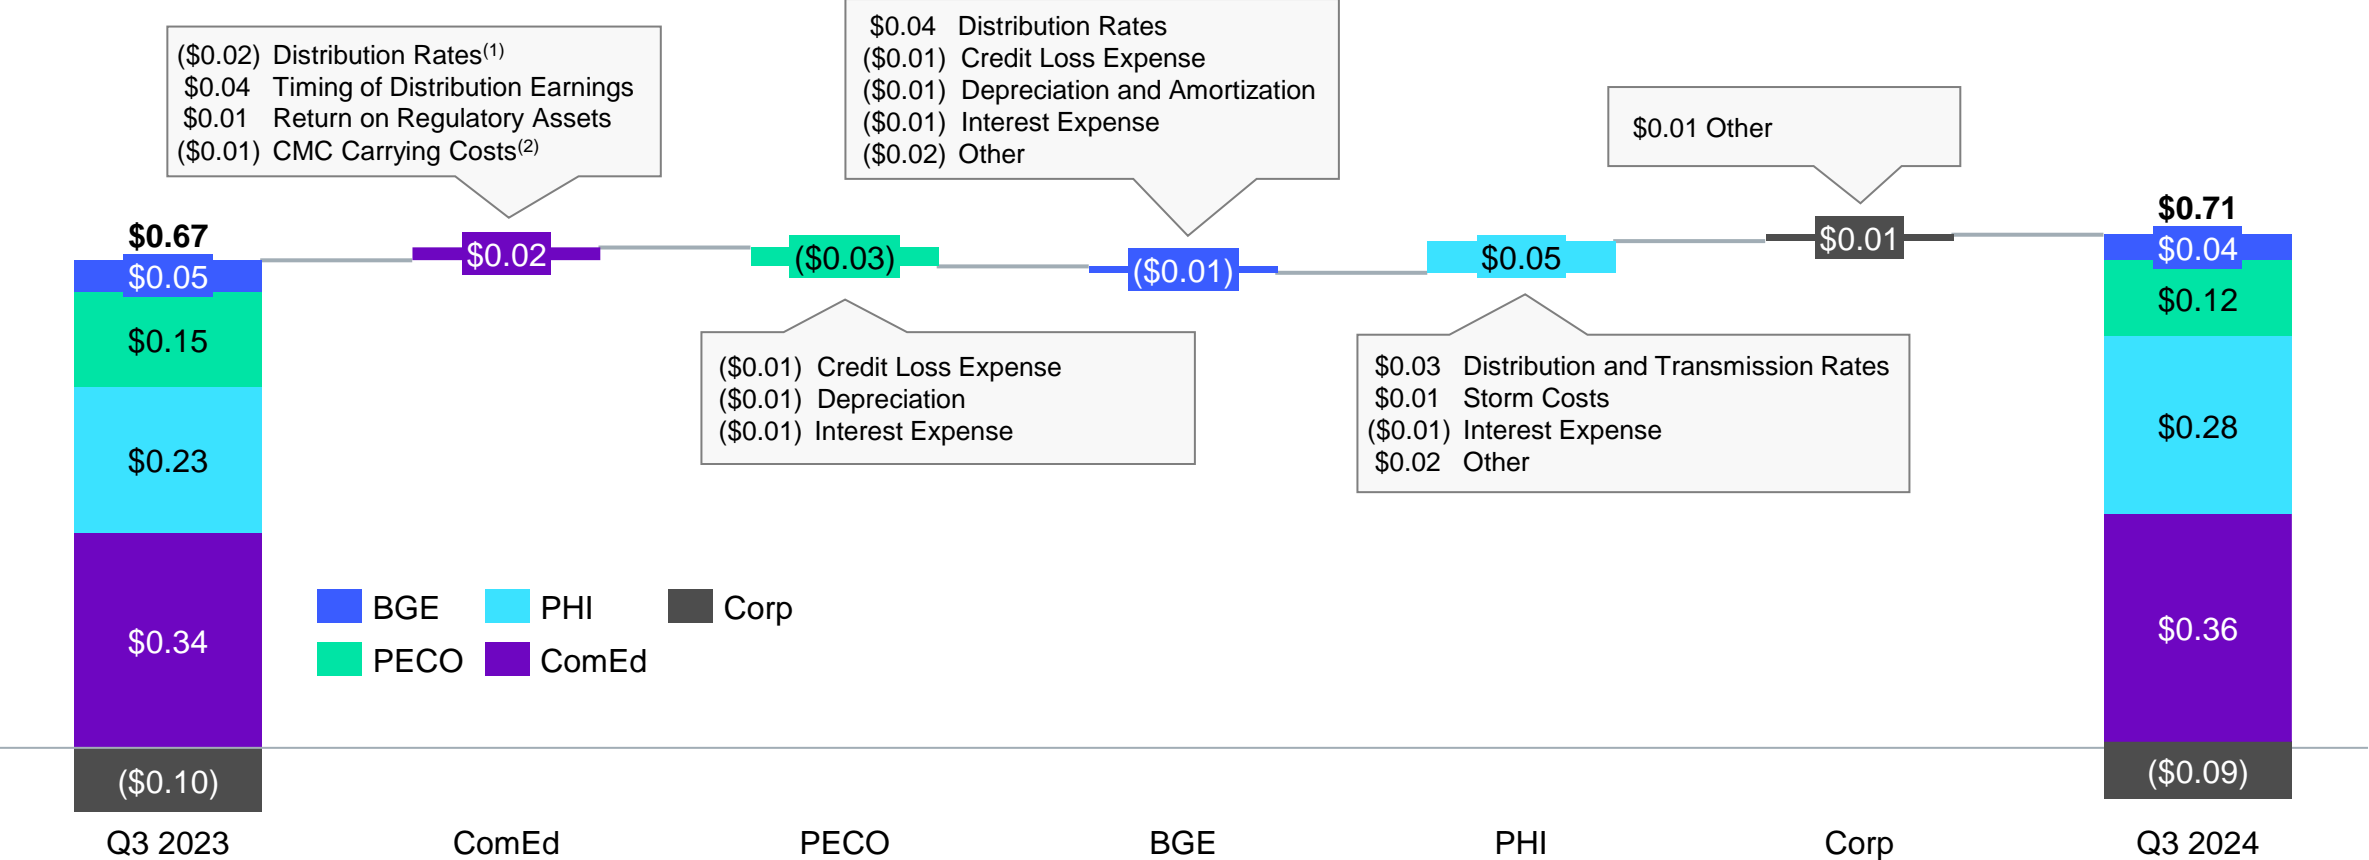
($0.02) Distribution Rates$^{(1)}$
$0.04 Timing of Distribution Earnings
$0.01 Return on Regulatory Assets
($0.01) CMC Carrying Costs$^{(2)}$

$0.04 Distribution Rates
($0.01) Credit Loss Expense
($0.01) Depreciation and Amortization
($0.01) Interest Expense
($0.02) Other

$0.01 Other

$0.67
$0.05
$0.15
$0.23
$0.34
($0.10)

$0.02

($0.03)

($0.01)

$0.05

$0.01

$0.71
$0.04
$0.12
$0.28
$0.36
($0.09)

($0.01) Credit Loss Expense
($0.01) Depreciation
($0.01) Interest Expense

$0.03 Distribution and Transmission Rates
$0.01 Storm Costs
($0.01) Interest Expense
$0.02 Other

BGE
PHI
Corp
PECO
ComEd

Q3 2023
ComEd
PECO
BGE
PHI
Corp
Q3 2024